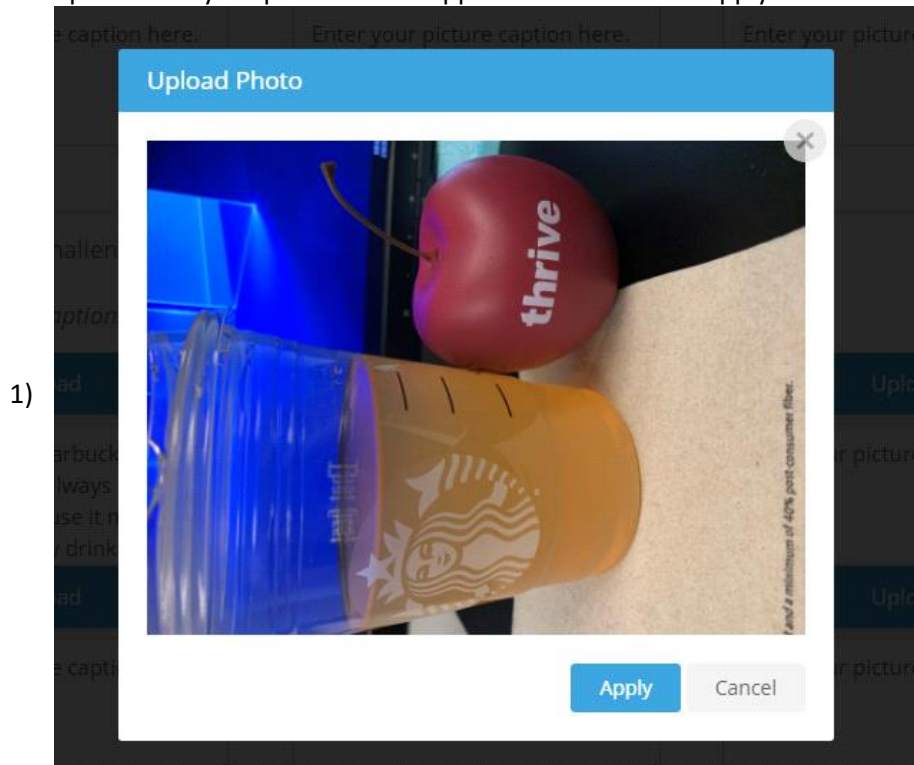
e caption here. | Enter your picture caption here. | Enter your picture

Upload Photo

×

thrive

d and a minimum of 40% post-consumer fiber.

halleng

aption

1)

ad

arbuck

lways

use it m

drink

ad

e captio

Uplo

r picture

Uplo

r picture

Apply

Cancel